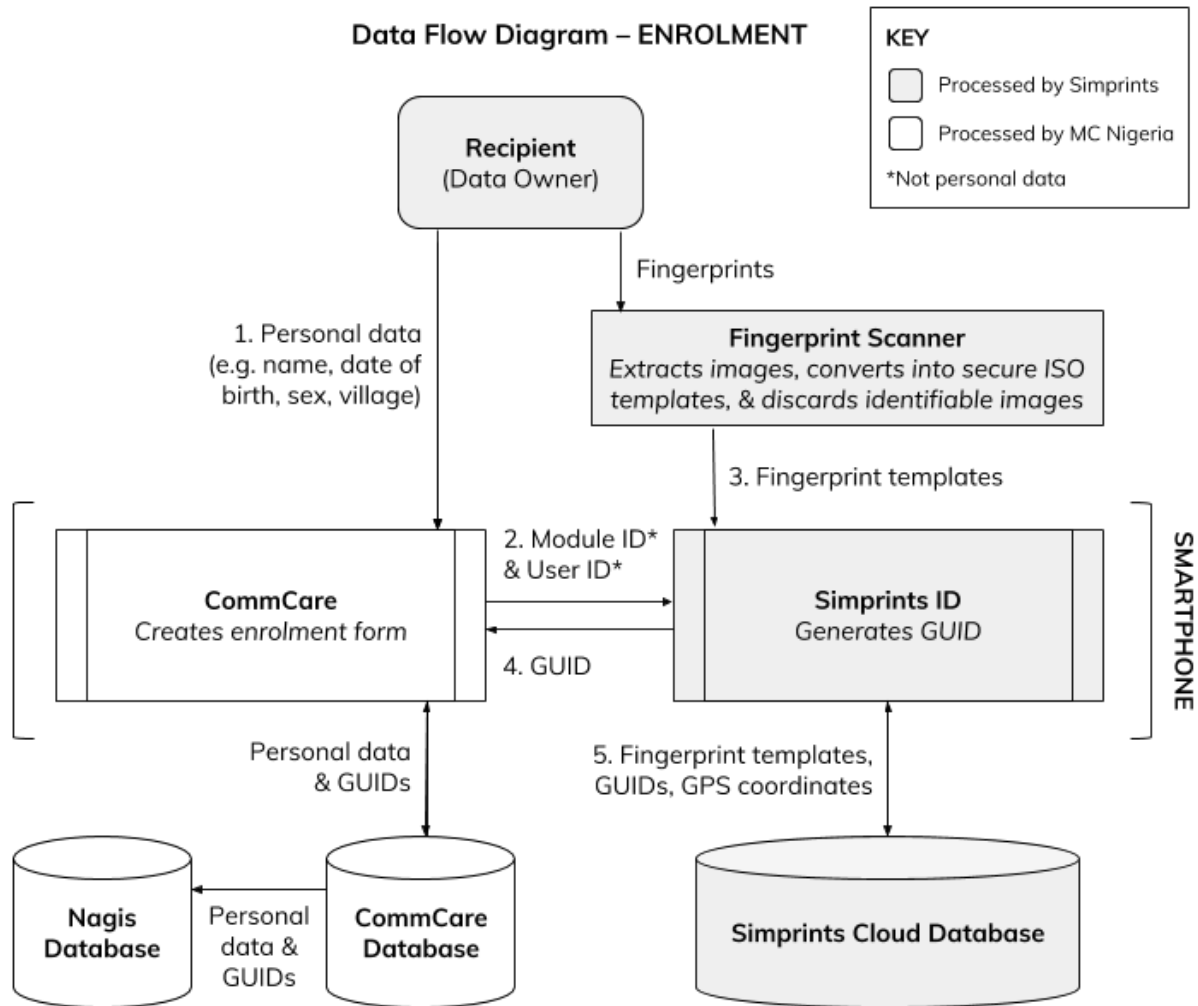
Data Flow Diagram – ENROLMENT

KEY
Processed by Simprints
Processed by MC Nigeria
*Not personal data

Recipient
(Data Owner)

Fingerprints

1. Personal data (e.g. name, date of birth, sex, village)

Fingerprint Scanner
Extracts images, converts into secure ISO templates, & discards identifiable images

3. Fingerprint templates

2. Module ID* & User ID*

CommCare
Creates enrolment form

4. GUID

Simprints ID
Generates GUID

SMARTPHONE

Personal data & GUIDs

5. Fingerprint templates, GUIDs, GPS coordinates

Nagis Database

Personal data & GUIDs

CommCare Database

Simprints Cloud Database